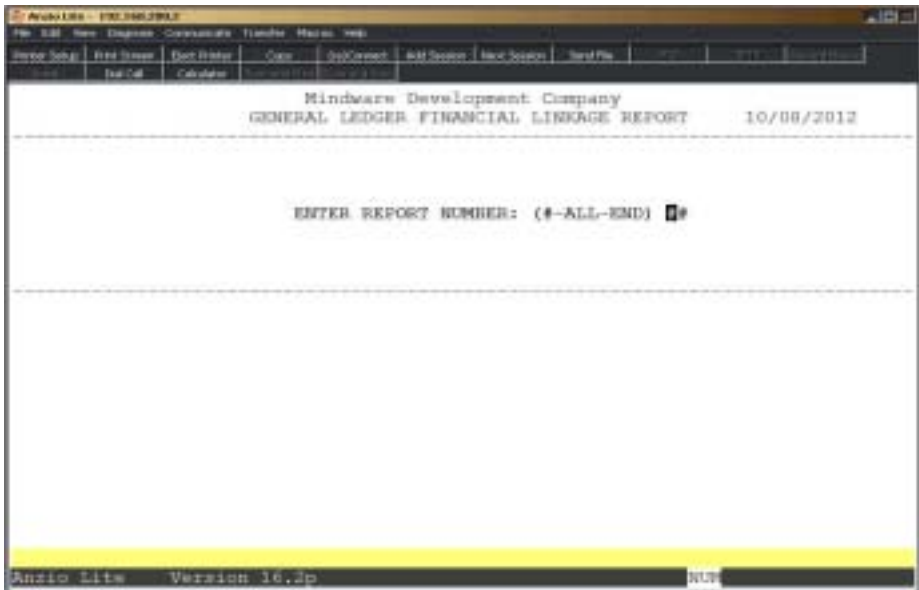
Anzio Lite - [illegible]

File Edit View Diagnose Communicate Transfer Macros Help

Printer Setup | Print Screen | Eject Printer | Copy | ReConnect | Add Session | Next Session | Send File

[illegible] | Dial Call | Calculator

Mindware Development Company
GENERAL LEDGER FINANCIAL LINKAGE REPORT 10/08/2012

ENTER REPORT NUMBER: (#-ALL-END) ##

Anzio Lite Version 16.2p NUM